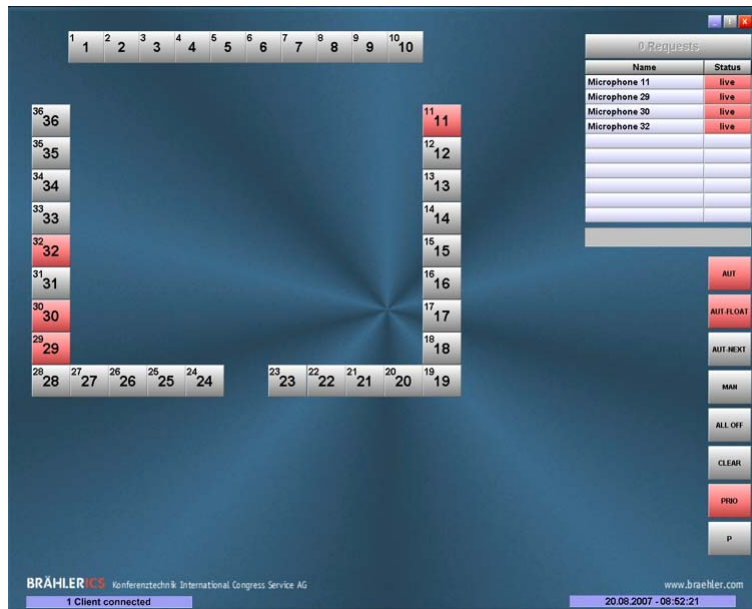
$^{1}$1 $^{2}$2 $^{3}$3 $^{4}$4 $^{5}$5 $^{6}$6 $^{7}$7 $^{8}$8 $^{9}$9 $^{10}$10

$^{36}$36
$^{35}$35
$^{34}$34
$^{33}$33
$^{32}$32
$^{31}$31
$^{30}$30
$^{29}$29

$^{28}$28 $^{27}$27 $^{26}$26 $^{25}$25 $^{24}$24

$^{23}$23 $^{22}$22 $^{21}$21 $^{20}$20 $^{19}$19

$^{11}$11
$^{12}$12
$^{13}$13
$^{14}$14
$^{15}$15
$^{16}$16
$^{17}$17
$^{18}$18

0 Requests

| Name | Status |
|---|---|
| Microphone 11 | live |
| Microphone 29 | live |
| Microphone 30 | live |
| Microphone 32 | live |

AUT
AUT-FLOAT
AUT-NEXT
MAN
ALL OFF
CLEAR
PRIO
P

BRÄHLERICS Konferenztechnik International Congress Service AG
www.braehler.com
1 Client connected
20.08.2007 - 08:52:21